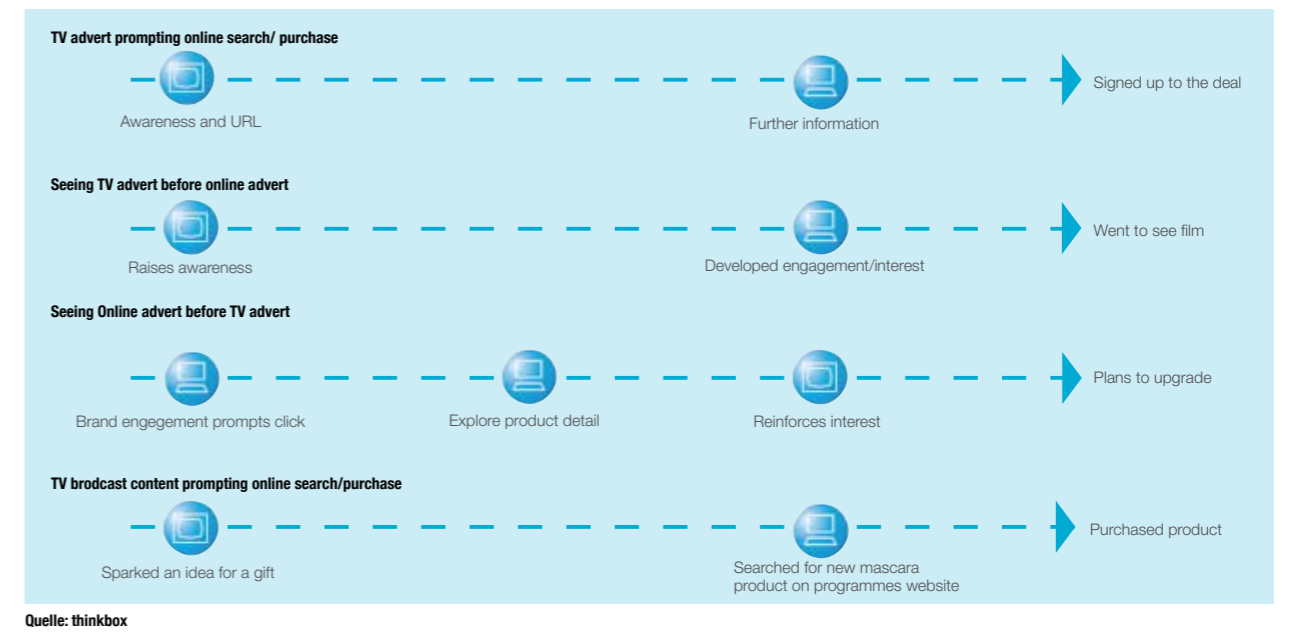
TV advert prompting online search/ purchase

Awareness and URL

Further information

Signed up to the deal

Seeing TV advert before online advert

Raises awareness

Developed engagement/interest

Went to see film

Seeing Online advert before TV advert

Brand engegement prompts click

Explore product detail

Reinforces interest

Plans to upgrade

TV brodcast content prompting online search/purchase

Sparked an idea for a gift

Searched for new mascara product on programmes website

Purchased product

Quelle: thinkbox